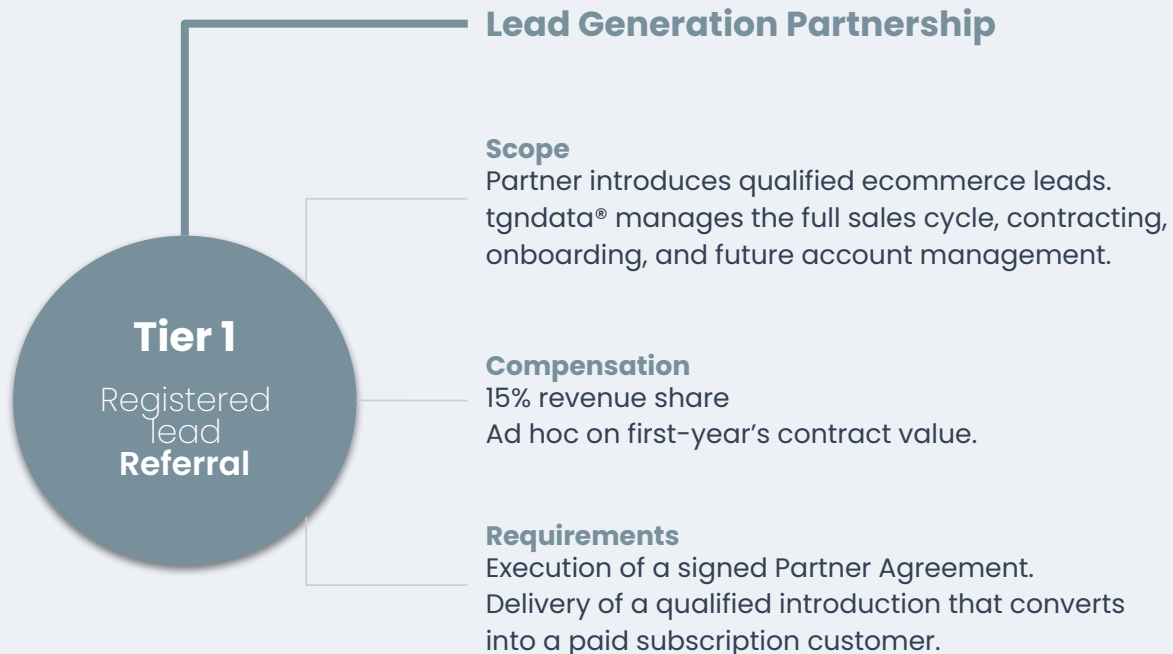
Lead Generation Partnership

Tier 1
Registered lead
Referral

Scope
Partner introduces qualified ecommerce leads. tgndata® manages the full sales cycle, contracting, onboarding, and future account management.

Compensation
15% revenue share
Ad hoc on first-year's contract value.

Requirements
Execution of a signed Partner Agreement.
Delivery of a qualified introduction that converts into a paid subscription customer.